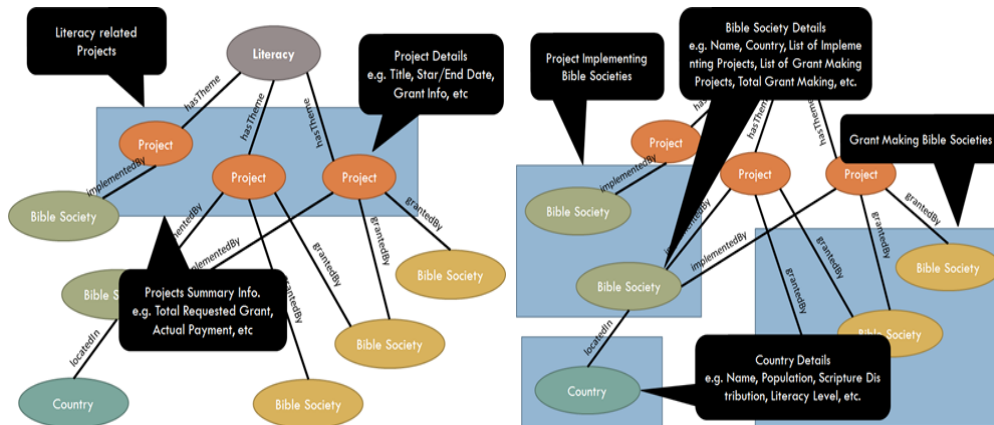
Literacy related Projects

Literacy

Project Details e.g. Title, Star/End Date, Grant Info, etc

hasTheme

hasTheme

hasTheme

Project

Project

Project

implementedBy

Bible Society

implementedBy

implementedBy

grantedBy

grantedBy

grantedBy

Bible Society

Bible So

Projects Summary Info. e.g. Total Requested Grant, Actual Payment, etc

Bible Society

locatedIn

Country

Bible Society

Project Implementing Bible Societies

Bible Society Details e.g. Name, Country, List of Implementing Projects, List of Grant Making Projects, Total Grant Making, etc.

Grant Making Bible Societies

Project

Project

Project

implementedBy

Bible Society

implementedBy

implementedBy

grantedBy

grantedBy

grantedBy

Bible Society

Bible Society

Bible Society

locatedIn

Country

Country Details e.g. Name, Population, Scripture Distribution, Literacy Level, etc.